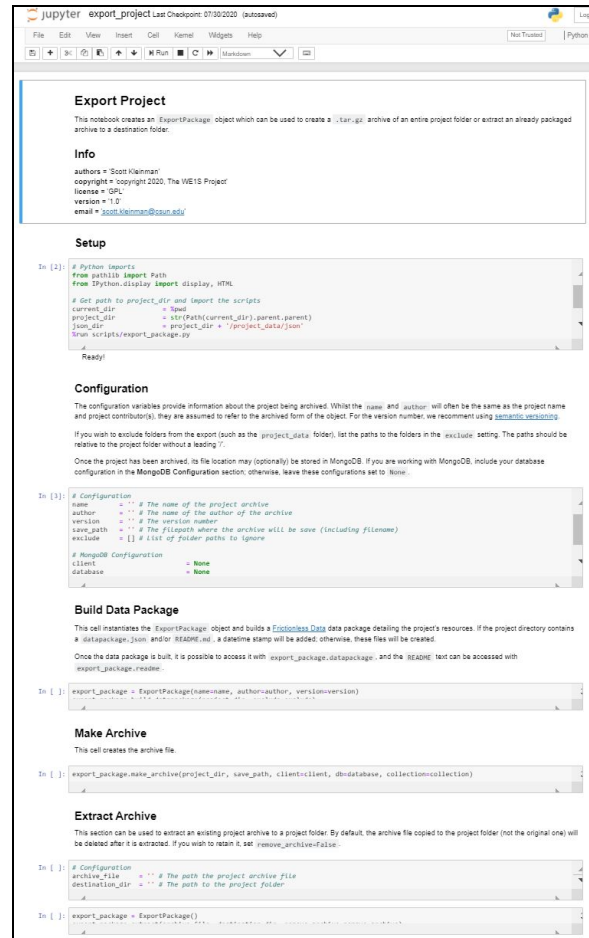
jupyter export_project Last Checkpoint: 07/30/2020 (autosaved)

Log

File Edit View Insert Cell Kernel Widgets Help

Not Trusted | Python

Run Markdown

Export Project

This notebook creates an ExportPackage object which can be used to create a .tar.gz archive of an entire project folder or extract an already packaged archive to a destination folder.

Info

authors = 'Scott Kleinman'
copyright = 'copyright 2020, The WE1S Project'
license = 'GPL'
version = '1.0'
email = 'scott.kleinman@csun.edu'

Setup

In [2]: # Python imports
from pathlib import Path
from IPython.display import display, HTML

# Get path to project_dir and import the scripts
current_dir = %pwd
project_dir = str(Path(current_dir).parent.parent)
json_dir = project_dir + '/project_data/json'
%run scripts/export_package.py

Ready!

Configuration

The configuration variables provide information about the project being archived. Whilst the name and author will often be the same as the project name and project contributor(s), they are assumed to refer to the archived form of the object. For the version number, we recommend using semantic versioning.

If you wish to exclude folders from the export (such as the project_data folder), list the paths to the folders in the exclude setting. The paths should be relative to the project folder without a leading '/'.

Once the project has been archived, its file location may (optionally) be stored in MongoDB. If you are working with MongoDB, include your database configuration in the MongoDB Configuration section; otherwise, leave these configurations set to None.

In [3]: # Configuration
name = '' # The name of the project archive
author = '' # The name of the author of the archive
version = '' # The version number
save_path = '' # The filepath where the archive will be save (including filename)
exclude = [] # List of folder paths to ignore

# MongoDB Configuration
client = None
database = None

Build Data Package

This cell instantiates the ExportPackage object and builds a Frictionless Data data package detailing the project's resources. If the project directory contains a datapackage.json and/or README.md, a datetime stamp will be added; otherwise, these files will be created.

Once the data package is built, it is possible to access it with export_package.datapackage, and the README text can be accessed with export_package.readme.

In [ ]: export_package = ExportPackage(name=name, author=author, version=version)

Make Archive

This cell creates the archive file.

In [ ]: export_package.make_archive(project_dir, save_path, client=client, db=database, collection=collection)

Extract Archive

This section can be used to extract an existing project archive to a project folder. By default, the archive file copied to the project folder (not the original one) will be deleted after it is extracted. If you wish to retain it, set remove_archive=False.

In [ ]: # Configuration
archive_file = '' # The path the project archive file
destination_dir = '' # The path to the project folder

In [ ]: export_package = ExportPackage()
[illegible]